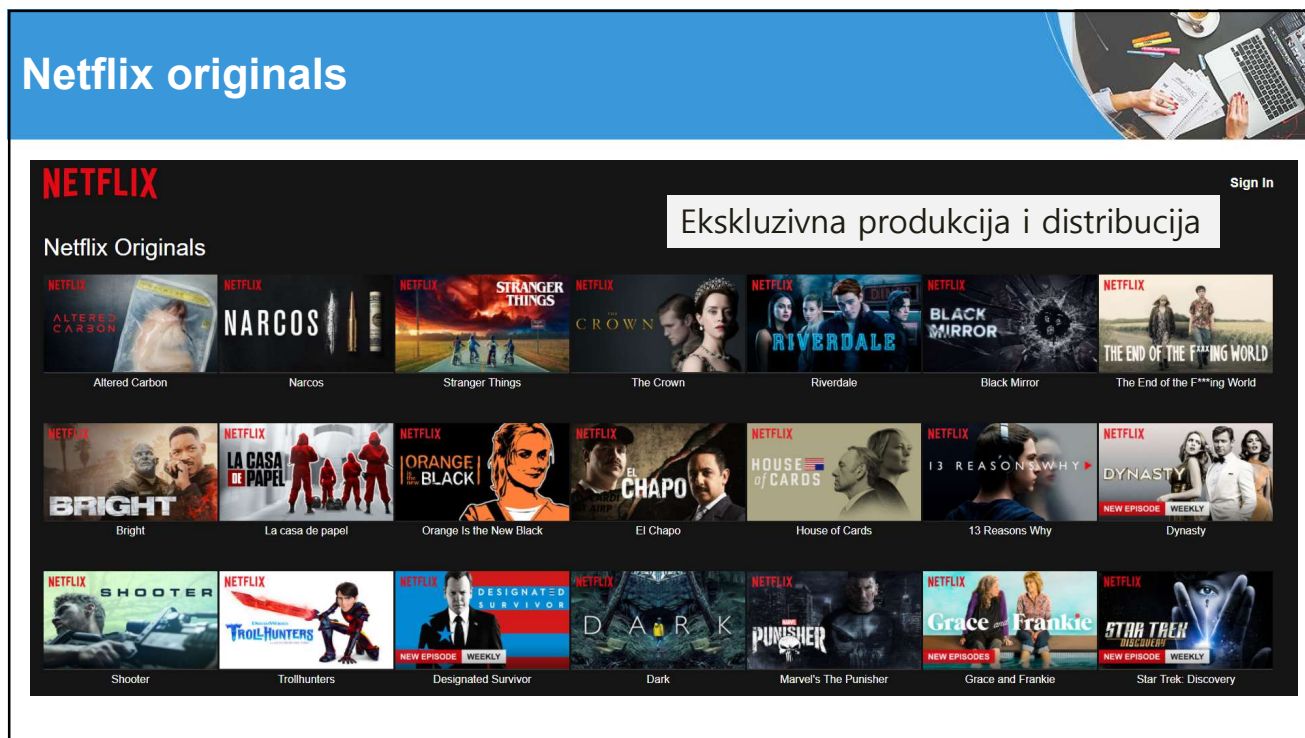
Netflix originals

NETFLIX

Sign In

Ekskluzivna produkcija i distribucija

Netflix Originals

NETFLIX ALTERED CARBON
Altered Carbon

NETFLIX NARCOS
Narcos

NETFLIX STRANGER THINGS
Stranger Things

NETFLIX THE CROWN
The Crown

NETFLIX RIVERDALE
Riverdale

NETFLIX BLACK MIRROR
Black Mirror

NETFLIX THE END OF THE F***ING WORLD
The End of the F***ing World

NETFLIX BRIGHT
Bright

NETFLIX LA CASA DE PAPEL
La casa de papel

NETFLIX ORANGE is the new BLACK
Orange Is the New Black

NETFLIX EL CHAPO
El Chapo

NETFLIX HOUSE of CARDS
House of Cards

NETFLIX 13 REASONS WHY
13 Reasons Why

NETFLIX DYNASTY NEW EPISODE WEEKLY
Dynasty

NETFLIX SHOOTER
Shooter

NETFLIX TROLLHUNTERS
Trollhunters

NETFLIX DESIGNATED SURVIVOR NEW EPISODE WEEKLY
Designated Survivor

NETFLIX DARK
Dark

NETFLIX PUNISHER
Marvel's The Punisher

NETFLIX Grace and Frankie NEW EPISODES
Grace and Frankie

NETFLIX STAR TREK DISCOVERY NEW EPISODE WEEKLY
Star Trek: Discovery